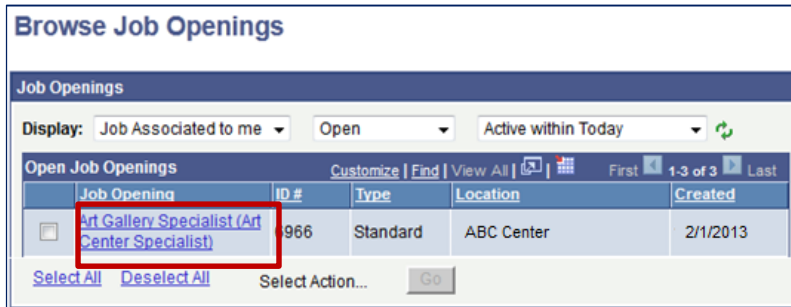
Browse Job Openings

Job Openings

Display: Job Associated to me | Open | Active within Today

Open Job Openings | Customize | Find | View All | First 1-3 of 3 Last

| | Job Opening | ID # | Type | Location | Created |
|---|---|---|---|---|---|
| | Art Gallery Specialist (Art Center Specialist) | 6966 | Standard | ABC Center | 2/1/2013 |

Select All Deselect All Select Action... Go